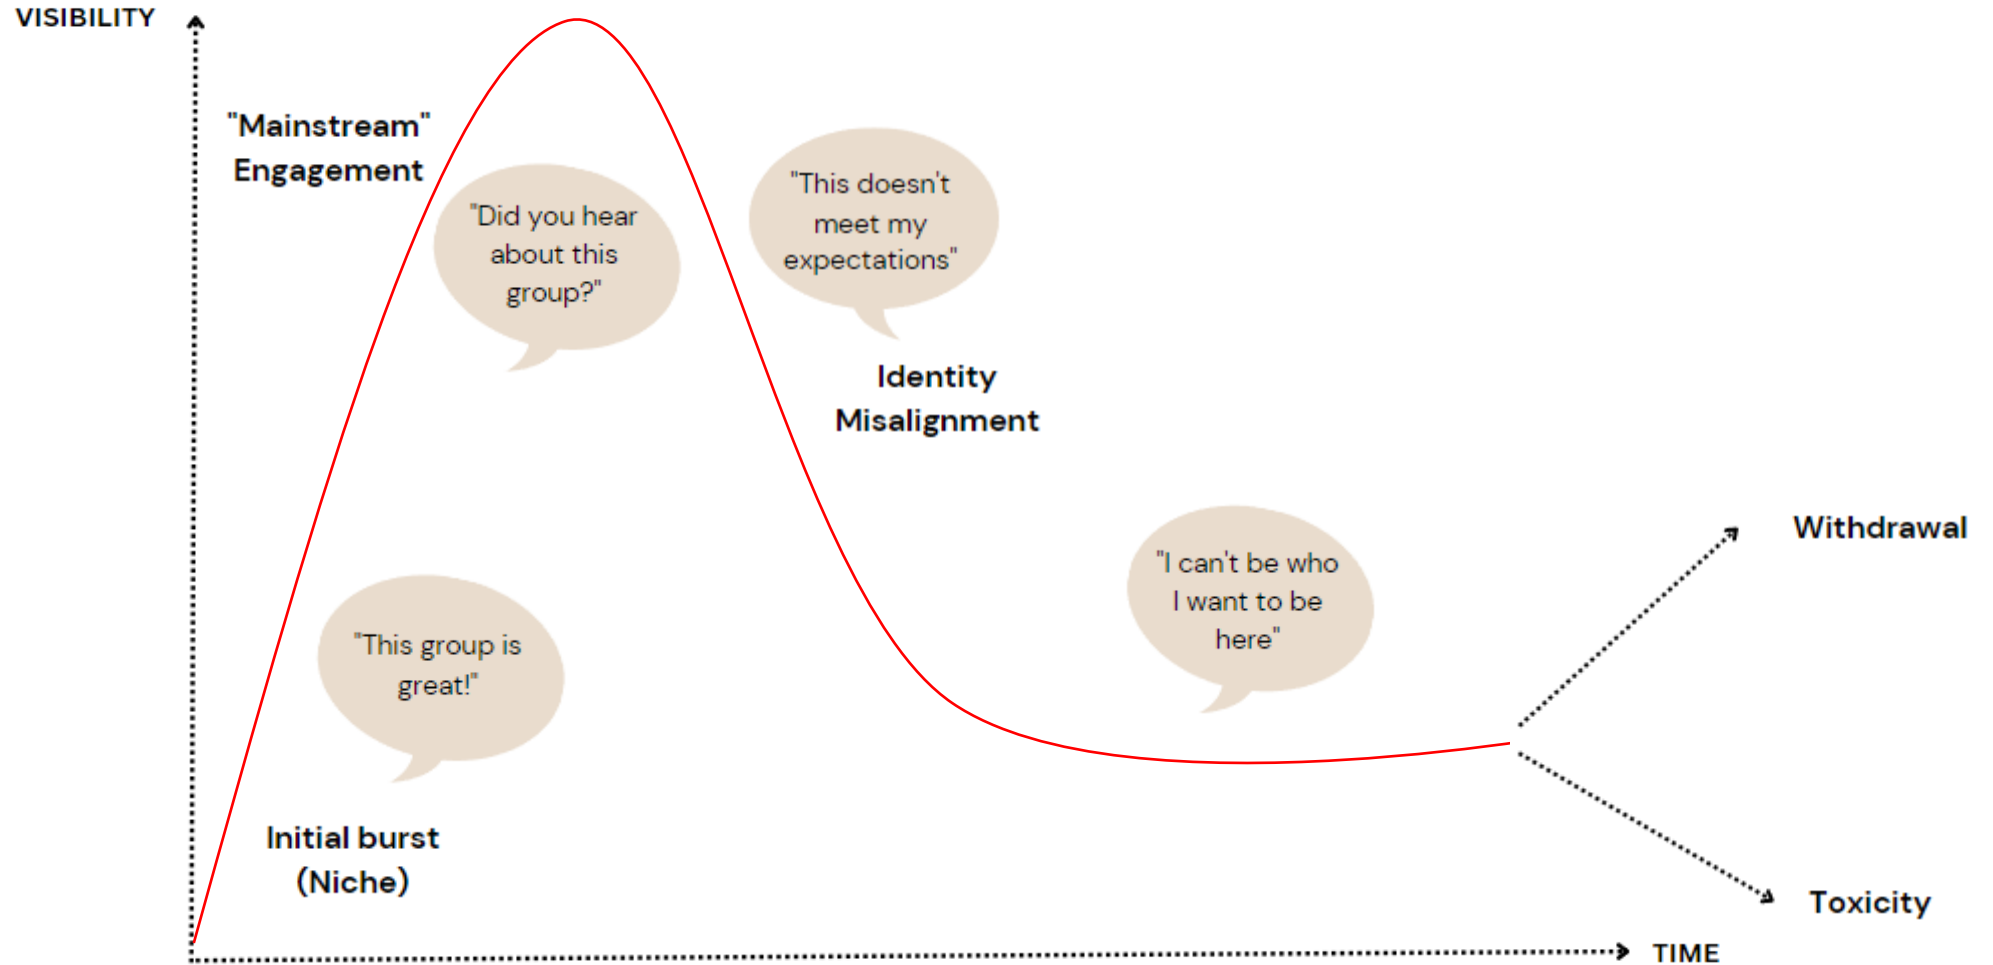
VISIBILITY

"Mainstream" Engagement

"Did you hear about this group?"

"This doesn't meet my expectations"

Identity Misalignment

Withdrawal

"I can't be who I want to be here"

"This group is great!"

Initial burst (Niche)

Toxicity

TIME